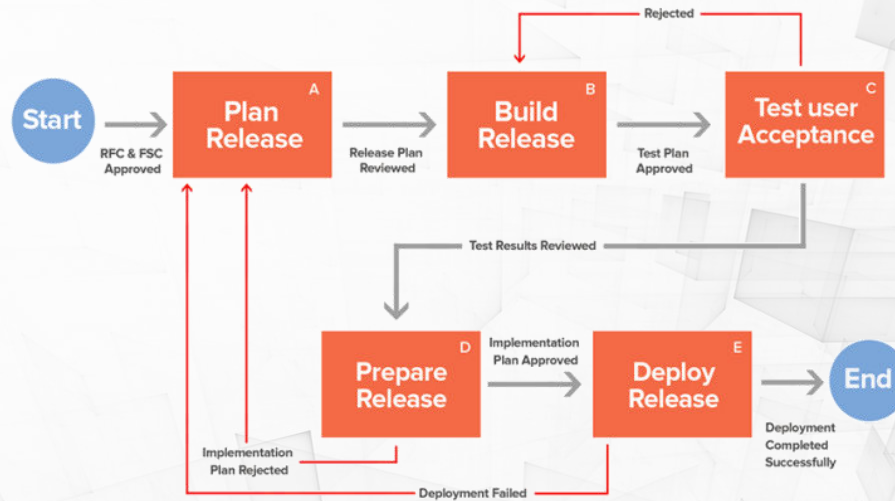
Rejected

Start

RFC & FSC Approved

Plan Release A

Release Plan Reviewed

Build Release B

Test Plan Approved

Test user Acceptance C

Test Results Reviewed

Prepare Release D

Implementation Plan Approved

Deploy Release E

End

Deployment Completed Successfully

Implementation Plan Rejected

Deployment Failed